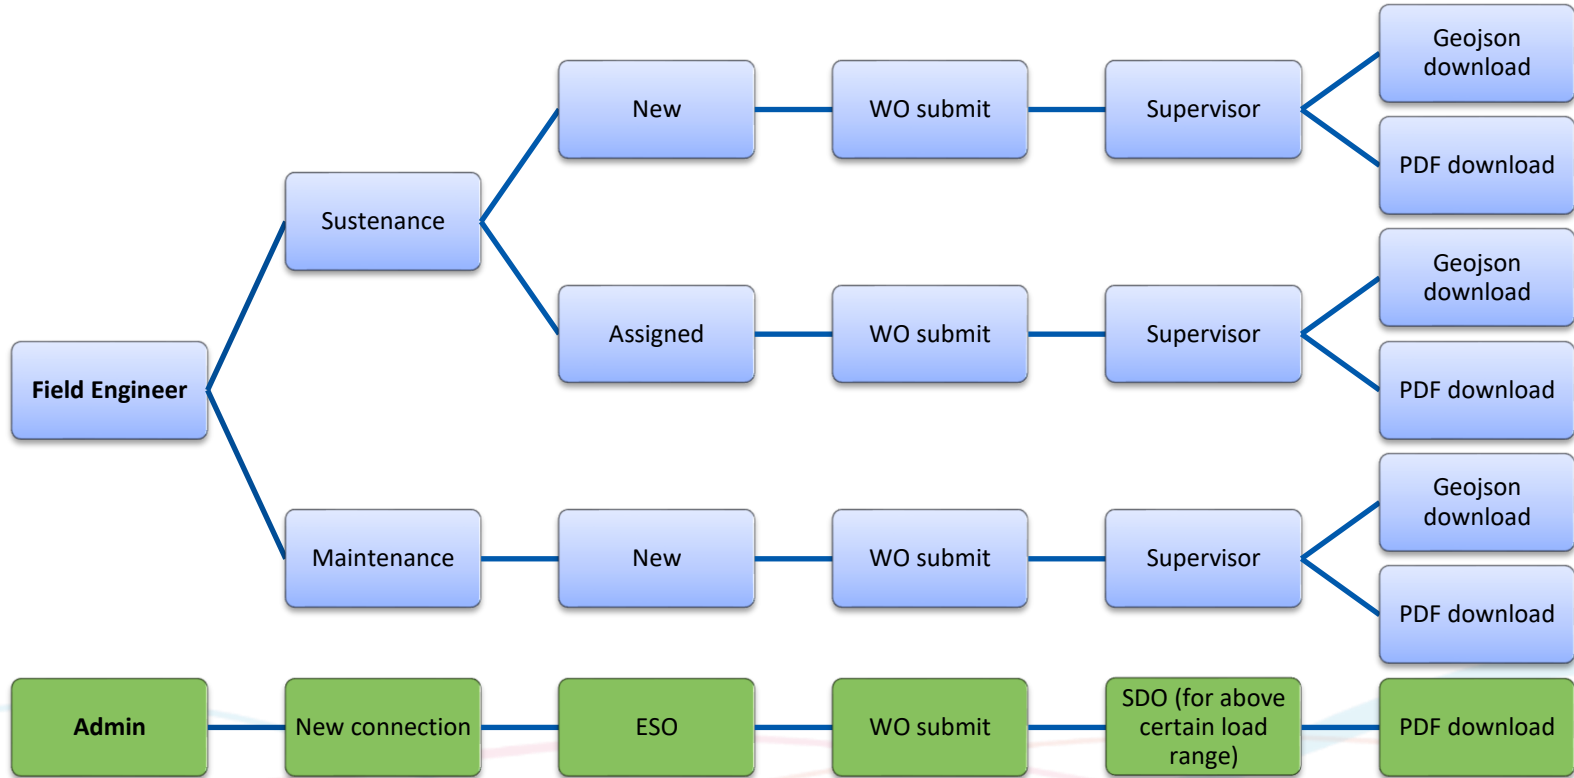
Field Engineer

Sustenance

New

WO submit

Supervisor

Geojson download

PDF download

Assigned

WO submit

Supervisor

Geojson download

PDF download

Maintenance

New

WO submit

Supervisor

Geojson download

PDF download

Admin

New connection

ESO

WO submit

SDO (for above certain load range)

PDF download